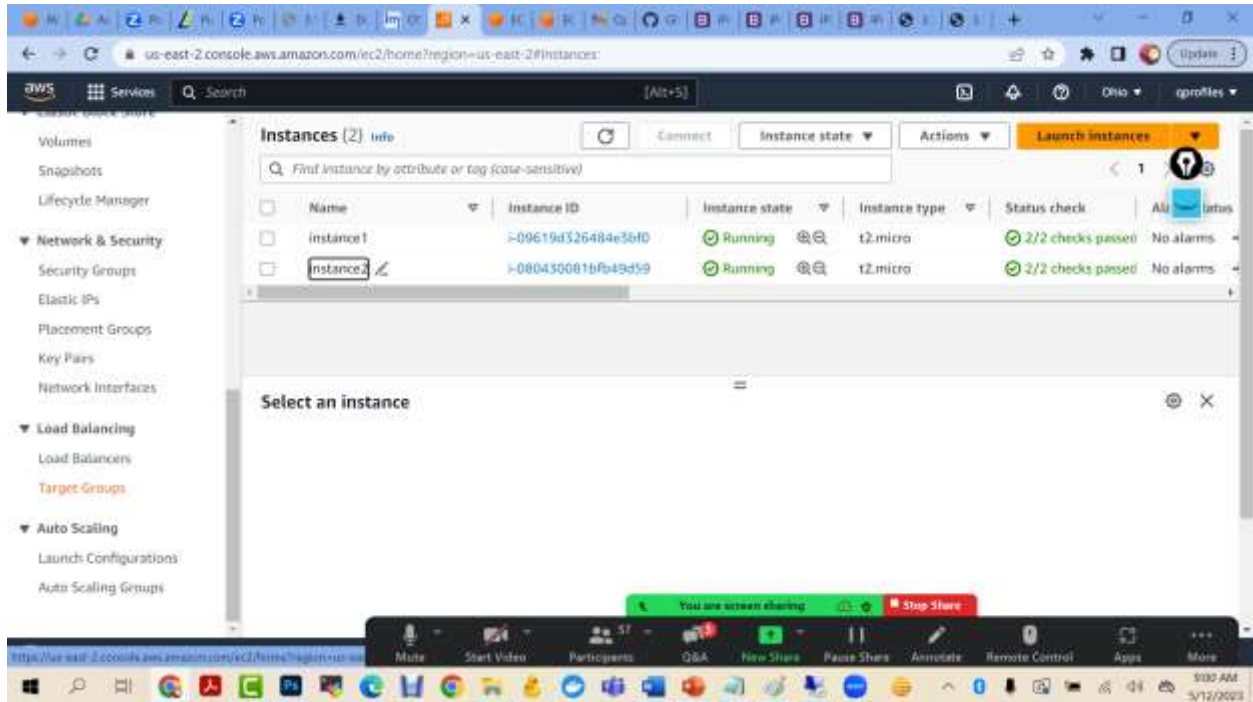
us-east-2.console.aws.amazon.com/ec2/home?region=us-east-2#Instances:

Update

aws Services Search [Alt+S] Ohio ▾ qprofiles ▾

Volumes
Snapshots
Lifecycle Manager
▼ Network & Security
Security Groups
Elastic IPs
Placement Groups
Key Pairs
Network Interfaces
▼ Load Balancing
Load Balancers
Target Groups
▼ Auto Scaling
Launch Configurations
Auto Scaling Groups

Instances (2) Info
Connect
Instance state ▼
Actions ▼
Launch instances ▼

Find instance by attribute or tag (case-sensitive)

1

| Name | Instance ID | Instance state | Instance type | Status check | Al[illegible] tatus |
|---|---|---|---|---|---|
| instance1 | i-09619d326484e5bf0 | Running | t2.micro | 2/2 checks passed | No alarms |
| instance2 | i-080430081bfb49d59 | Running | t2.micro | 2/2 checks passed | No alarms |

Select an instance

You are screen sharing
Stop Share

Mute Start Video Participants 57 Q&A New Share Pause Share Annotate Remote Control Apps More

https://us-east-2.console.aws.amazon.com/ec2/home?region=us-eas

9:00 AM
5/12/2023